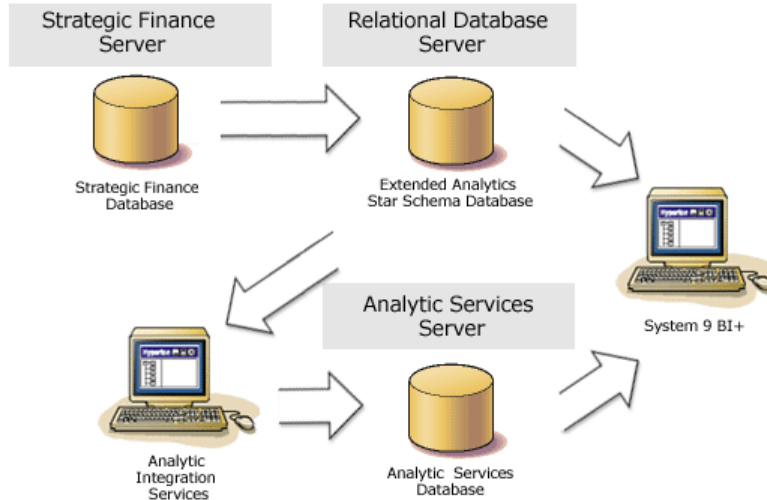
Strategic Finance Server

Relational Database Server

Strategic Finance Database

Extended Analytics Star Schema Database

System 9 BI+

Analytic Services Server

Analytic Integration Services

Analytic Services Database